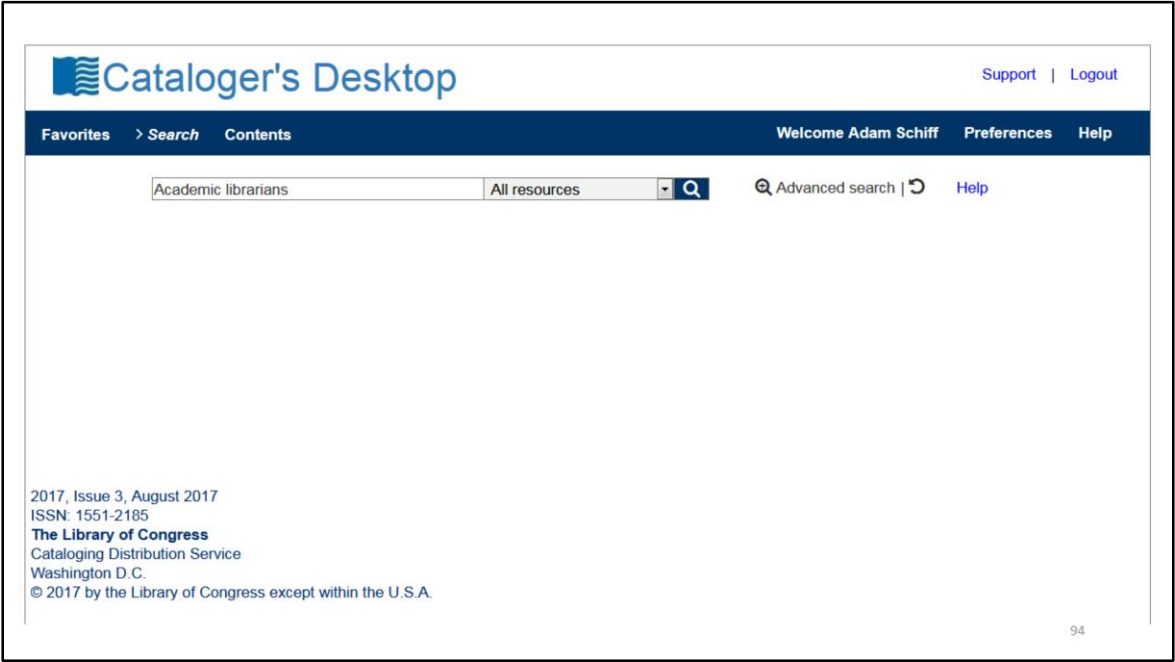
Cataloger's Desktop

Support | Logout

Favorites > Search Contents

Welcome Adam Schiff Preferences Help

Academic librarians

All resources

Advanced search |

Help

2017, Issue 3, August 2017
ISSN: 1551-2185
The Library of Congress
Cataloging Distribution Service
Washington D.C.
© 2017 by the Library of Congress except within the U.S.A.

94